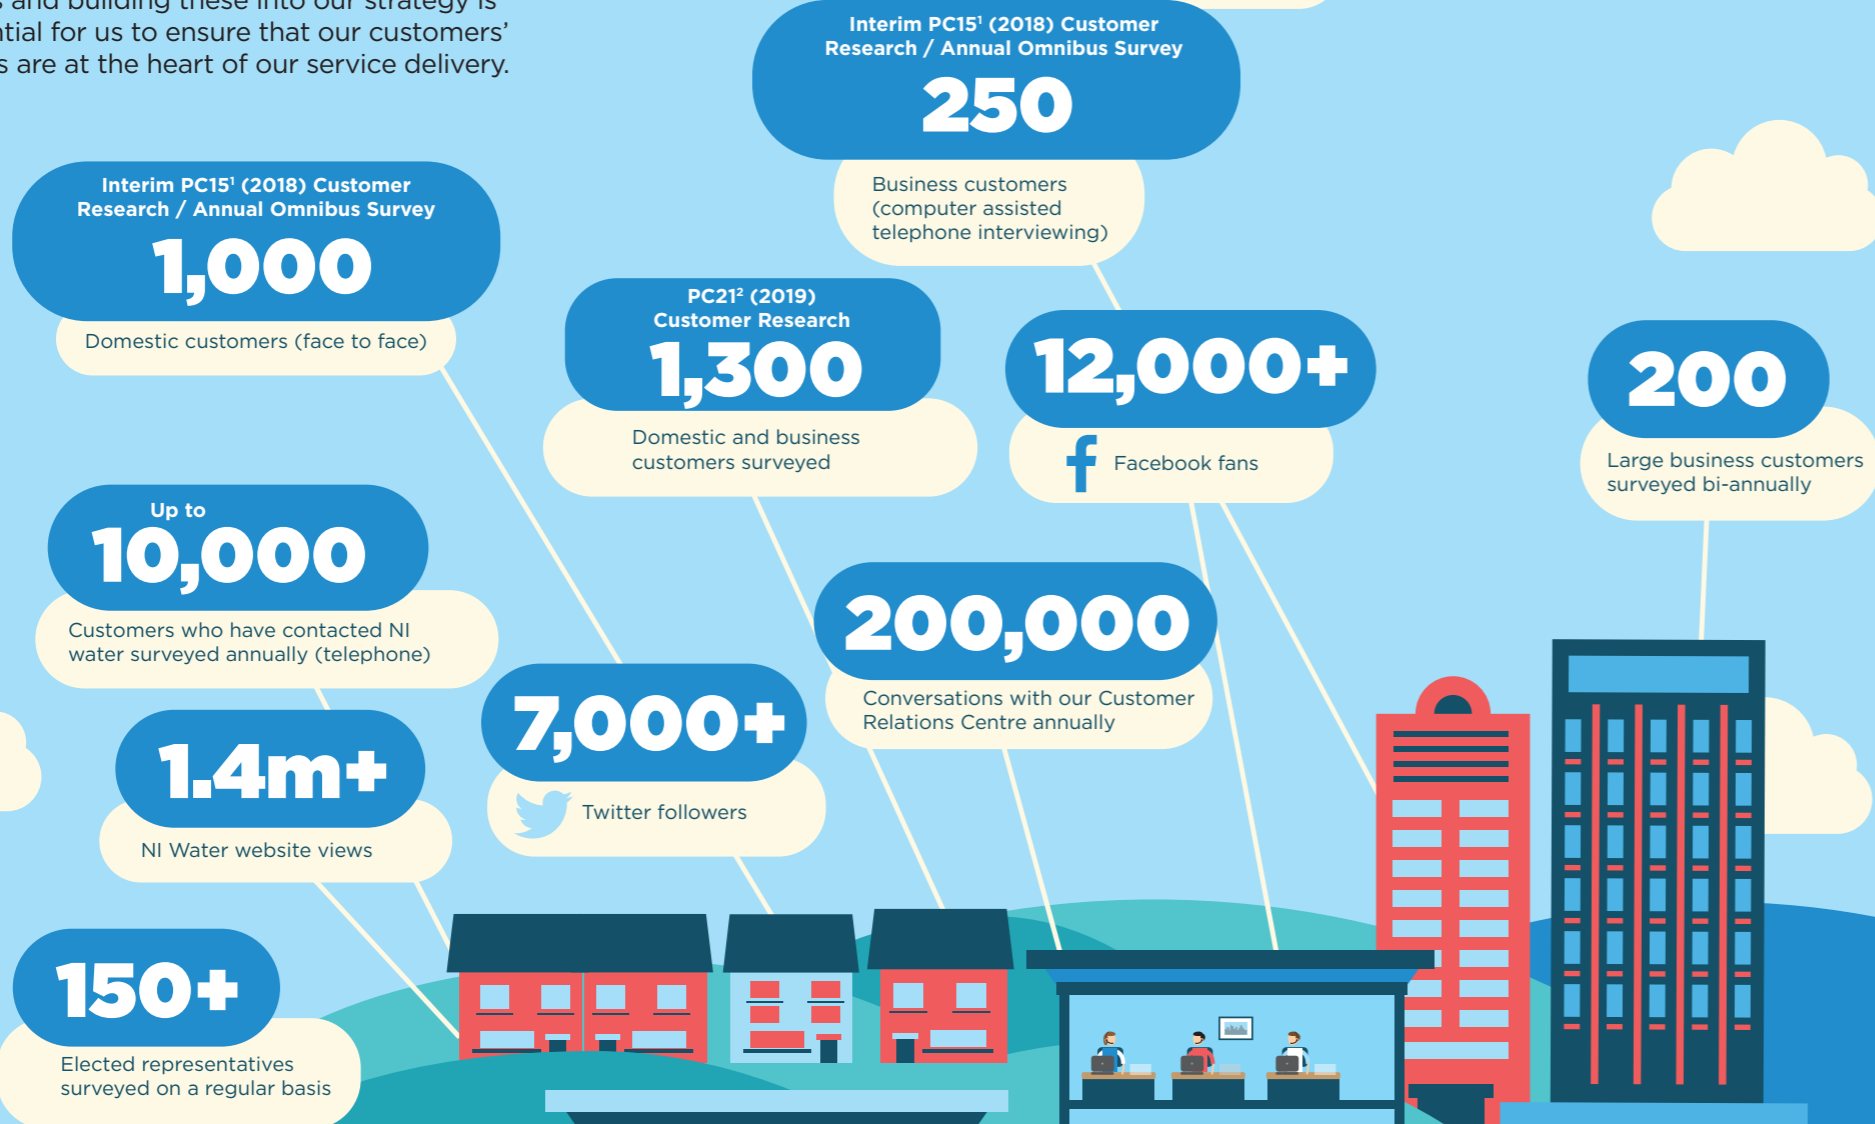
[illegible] and building these into our strategy is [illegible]ntial for us to ensure that our customers' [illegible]s are at the heart of our service delivery.

Interim PC15¹ (2018) Customer Research / Annual Omnibus Survey
250
Business customers (computer assisted telephone interviewing)

Interim PC15¹ (2018) Customer Research / Annual Omnibus Survey
1,000
Domestic customers (face to face)

PC21² (2019) Customer Research
1,300
Domestic and business customers surveyed

12,000+
Facebook fans

200
Large business customers surveyed bi-annually

Up to
10,000
Customers who have contacted NI water surveyed annually (telephone)

200,000
Conversations with our Customer Relations Centre annually

7,000+
Twitter followers

1.4m+
NI Water website views

150+
Elected representatives surveyed on a regular basis